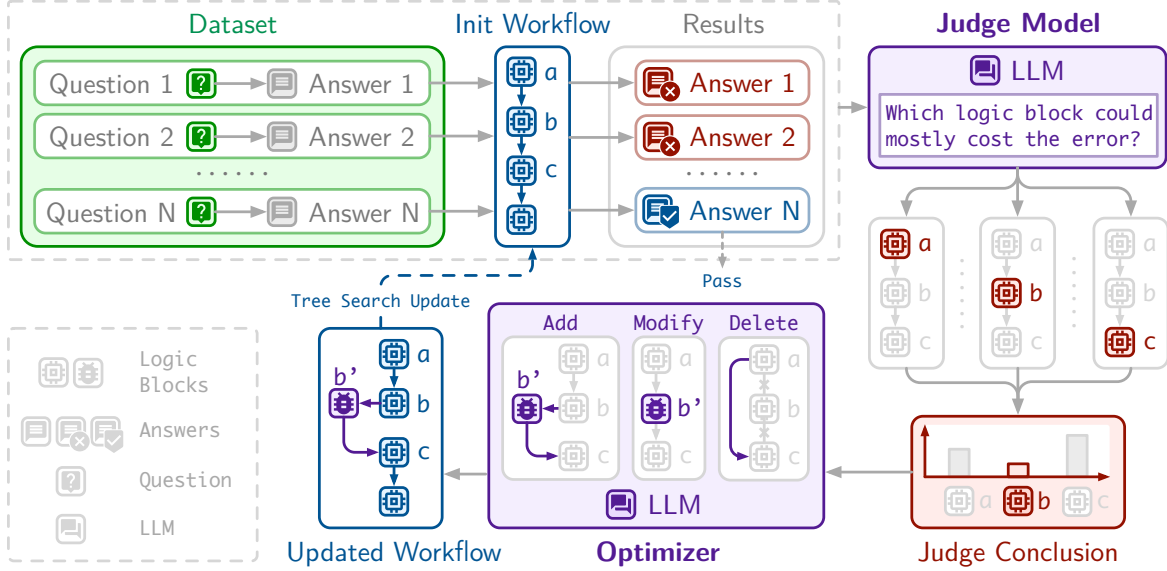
Dataset

Question 1 Answer 1
Question 2 Answer 2
......
Question N Answer N

Init Workflow

a
b
c

Results

Answer 1
Answer 2
......
Answer N

Pass

Judge Model

LLM

Which logic block could mostly cost the error?

a
b
c

a
b
c

a
b
c

Tree Search Update

Logic Blocks

Answers

Question

LLM

b'
a
b
c

Updated Workflow

Add
b'
a
b
c

Modify
a
b'
c

Delete
a
b
c

LLM

Optimizer

a b c

Judge Conclusion